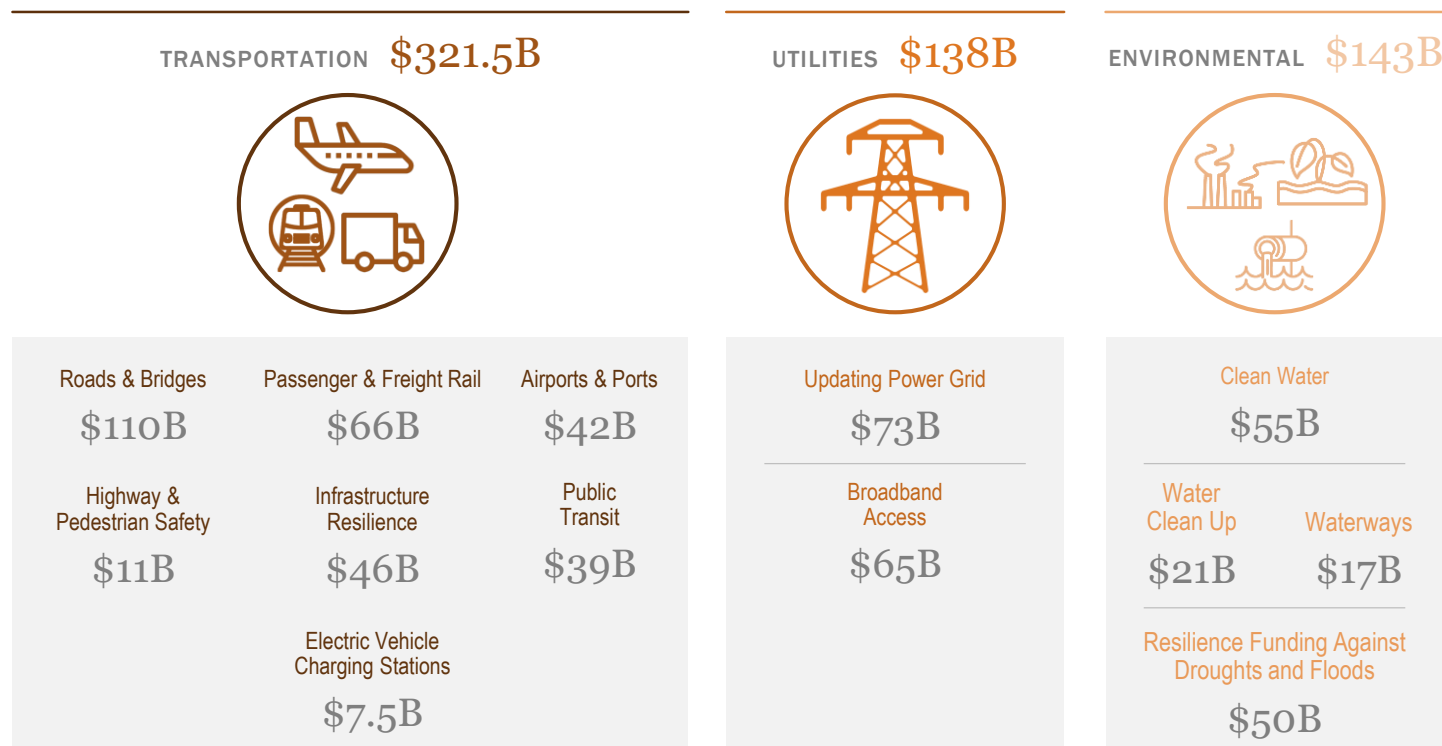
TRANSPORTATION $321.5B

Roads & Bridges
$110B

Passenger & Freight Rail
$66B

Airports & Ports
$42B

Highway & Pedestrian Safety
$11B

Infrastructure Resilience
$46B

Public Transit
$39B

Electric Vehicle Charging Stations
$7.5B

UTILITIES $138B

Updating Power Grid
$73B

Broadband Access
$65B

ENVIRONMENTAL $143B

Clean Water
$55B

Water Clean Up
$21B

Waterways
$17B

Resilience Funding Against Droughts and Floods
$50B